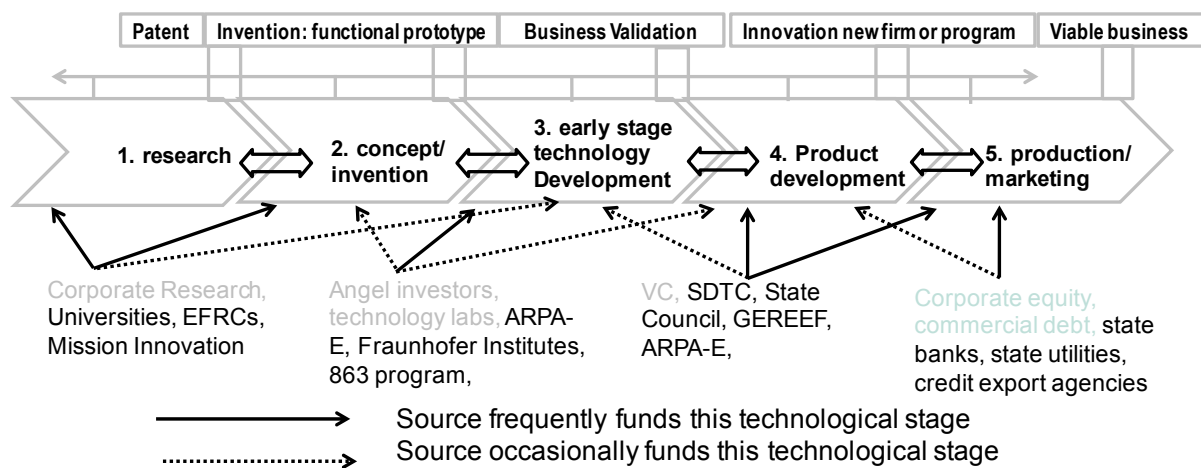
Patent | Invention: functional prototype | Business Validation | Innovation new firm or program | Viable business

1. research

2. concept/ invention

3. early stage technology Development

4. Product development

5. production/ marketing

Corporate Research, Universities, EFRCs, Mission Innovation

Angel investors, technology labs, ARPA-E, Fraunhofer Institutes, 863 program,

VC, SDTC, State Council, GEREEF, ARPA-E,

Corporate equity, commercial debt, state banks, state utilities, credit export agencies

Source frequently funds this technological stage

Source occasionally funds this technological stage